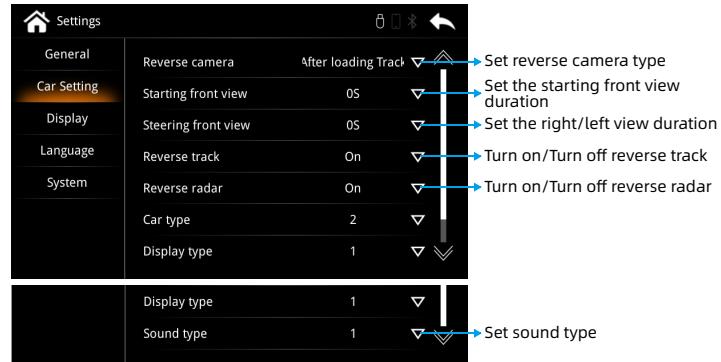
Settings

General
Car Setting
Display
Language
System

Reverse camera After loading Track
Starting front view 0S
Steering front view 0S
Reverse track On
Reverse radar On
Car type 2
Display type 1

Set reverse camera type
Set the starting front view duration
Set the right/left view duration
Turn on/Turn off reverse track
Turn on/Turn off reverse radar

Display type 1
Sound type 1

Set sound type